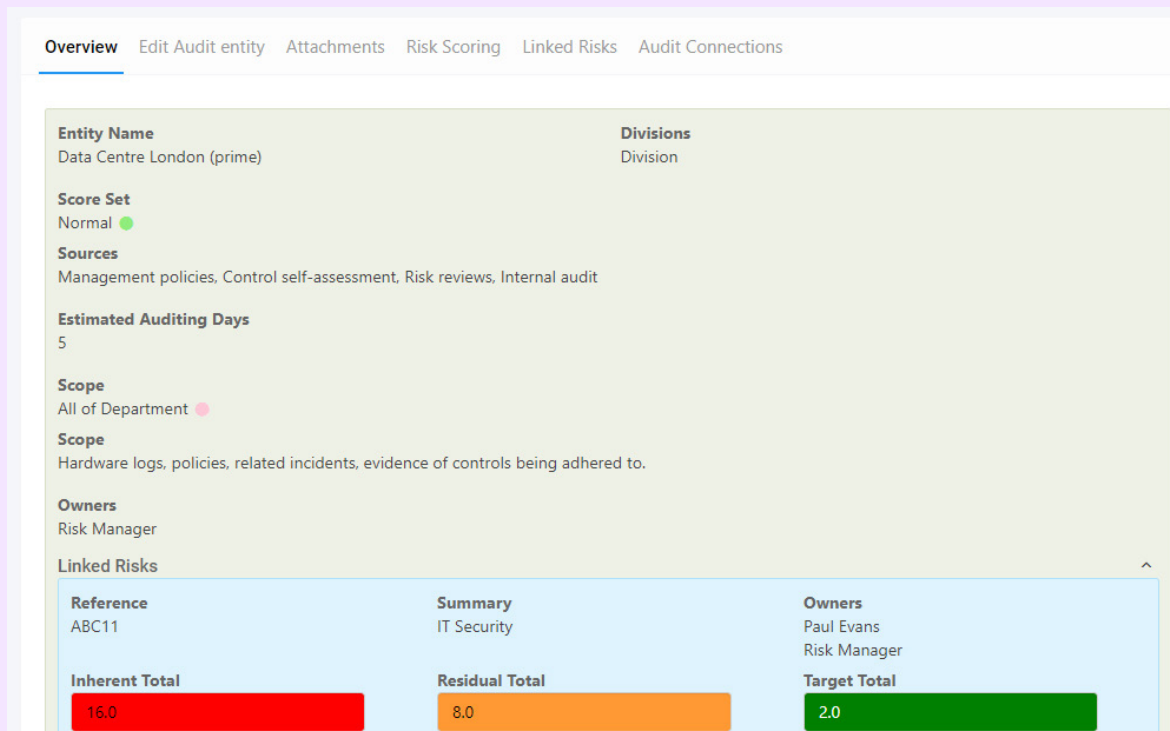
Overview Edit Audit entity Attachments Risk Scoring Linked Risks Audit Connections

Entity Name
Data Centre London (prime)

Divisions
Division

Score Set
Normal

Sources
Management policies, Control self-assessment, Risk reviews, Internal audit

Estimated Auditing Days
5

Scope
All of Department

Scope
Hardware logs, policies, related incidents, evidence of controls being adhered to.

Owners
Risk Manager

Linked Risks

| Reference | Summary | Owners |
|---|---|---|
| ABC11 | IT Security | Paul Evans<br>Risk Manager |

| Inherent Total | Residual Total | Target Total |
|---|---|---|
| 16.0 | 8.0 | 2.0 |